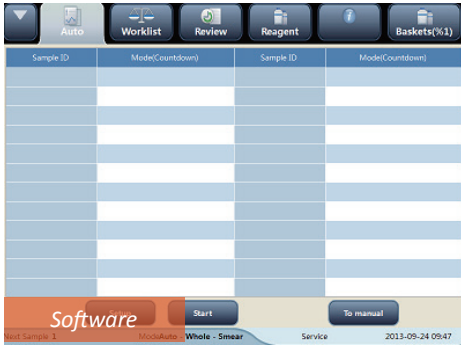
Auto
Worklist
Review
Reagent
Baskets(%1)

| Sample ID | Mode(Countdown) | Sample ID | Mode(Countdown) |
|---|---|---|---|
| | | | |
| | | | |
| | | | |
| | | | |
| | | | |
| | | | |
| | | | |
| | | | |
| | | | |
| | | | |
| | | | |
| | | | |
| | | | |

Software
Start
To manual
Next Sample 1
ModeAuto - Whole - Smear
Service
2013-09-24 09:47